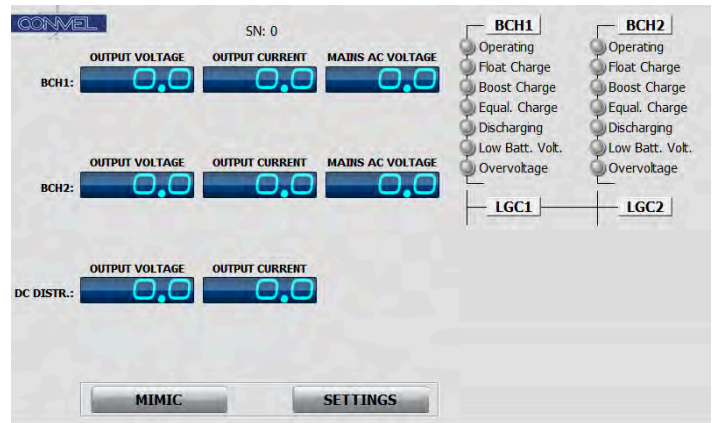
CONVEL

SN: 0

BCH1:
OUTPUT VOLTAGE 0.0
OUTPUT CURRENT 0.0
MAINS AC VOLTAGE 0.0

BCH2:
OUTPUT VOLTAGE 0.0
OUTPUT CURRENT 0.0
MAINS AC VOLTAGE 0.0

DC DISTR.:
OUTPUT VOLTAGE 0.0
OUTPUT CURRENT 0.0

BCH1
Operating
Float Charge
Boost Charge
Equal. Charge
Discharging
Low Batt. Volt.
Overvoltage

BCH2
Operating
Float Charge
Boost Charge
Equal. Charge
Discharging
Low Batt. Volt.
Overvoltage

LGC1
LGC2

MIMIC
SETTINGS